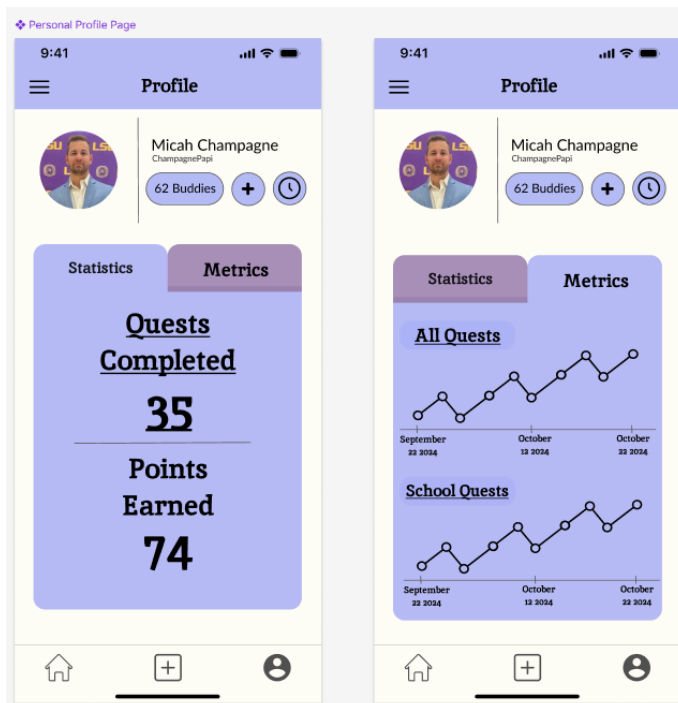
❖ Personal Profile Page

9:41

Profile

Micah Champagne
ChampagnePapi

62 Buddies

Statistics

Metrics

Quests Completed

35

Points Earned

74

9:41

Profile

Micah Champagne
ChampagnePapi

62 Buddies

Statistics

Metrics

All Quests

September 22 2024

October 12 2024

October 22 2024

School Quests

September 22 2024

October 12 2024

October 22 2024